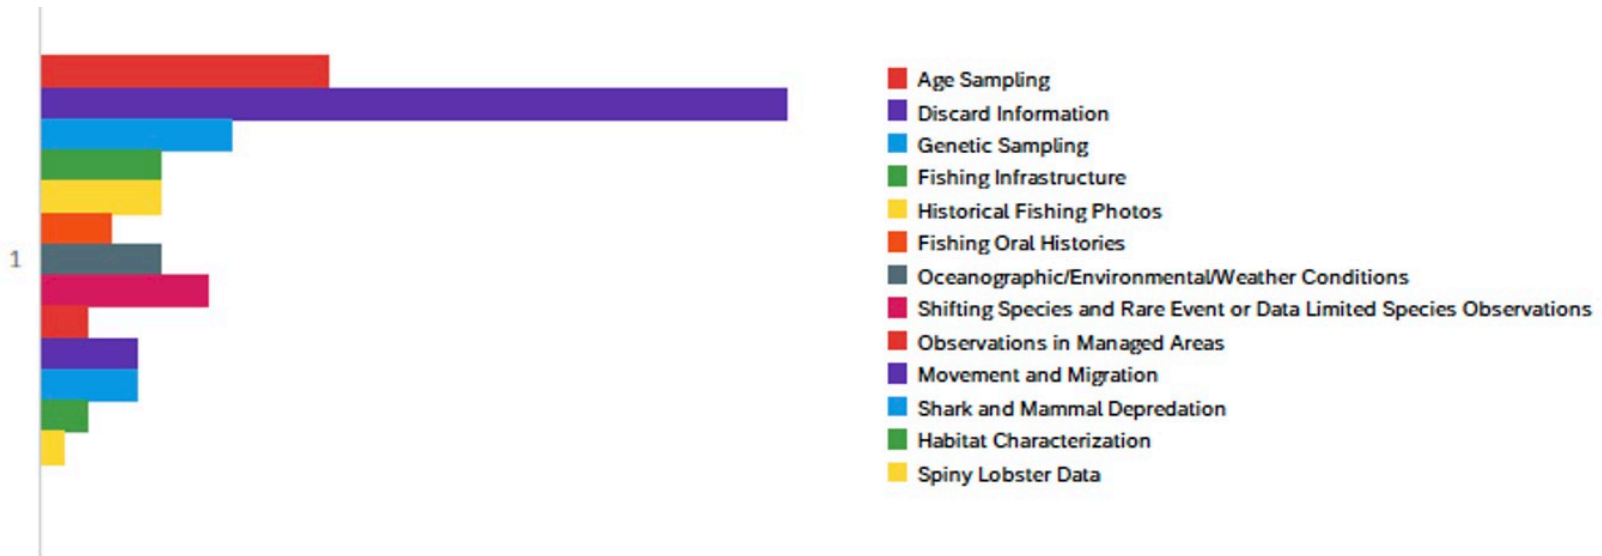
1

Age Sampling
Discard Information
Genetic Sampling
Fishing Infrastructure
Historical Fishing Photos
Fishing Oral Histories
Oceanographic/Environmental/Weather Conditions
Shifting Species and Rare Event or Data Limited Species Observations
Observations in Managed Areas
Movement and Migration
Shark and Mammal Depredation
Habitat Characterization
Spiny Lobster Data